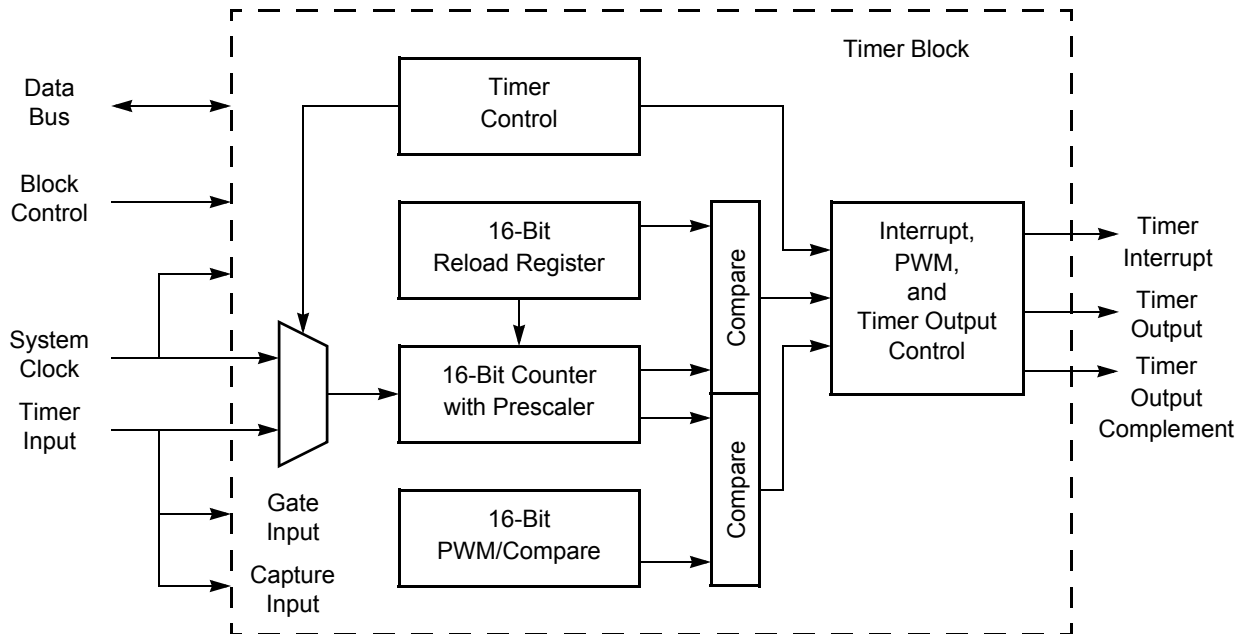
Timer Block

Data Bus

Block Control

System Clock

Timer Input

Timer Control

16-Bit Reload Register

16-Bit Counter with Prescaler

16-Bit PWM/Compare

Compare

Compare

Interrupt, PWM, and Timer Output Control

Timer Interrupt

Timer Output

Timer Output Complement

Gate Input

Capture Input